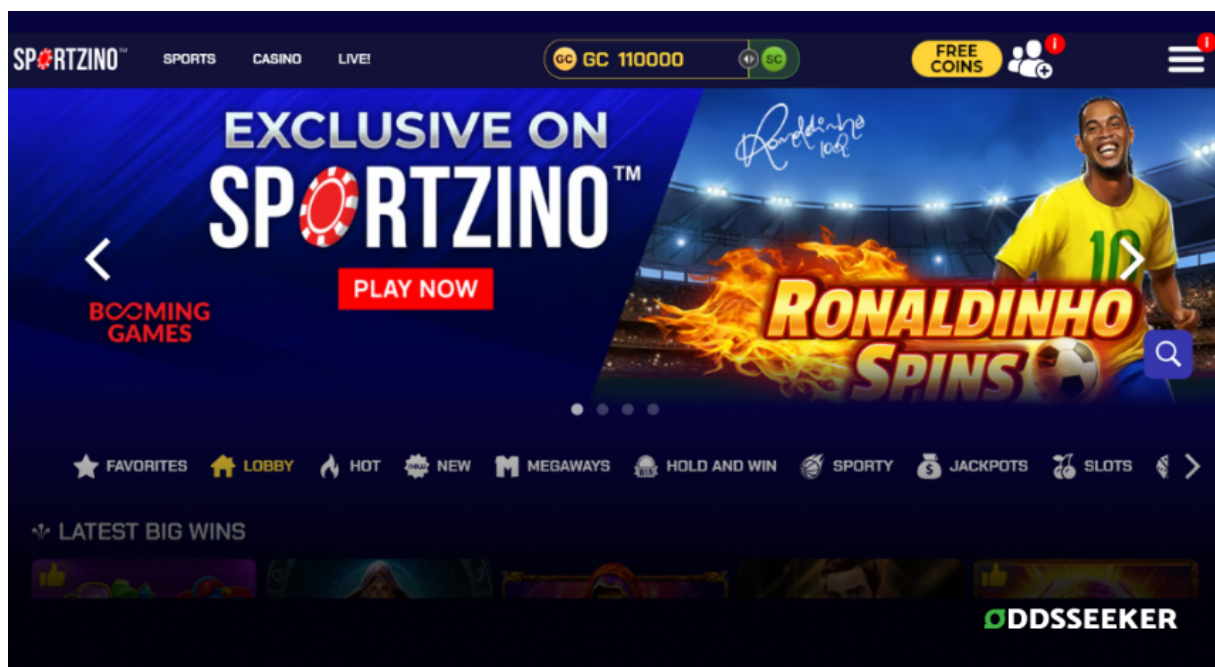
SPORTZINO™ SPORTS CASINO LIVE!

GC GC 110000 SC

FREE COINS

EXCLUSIVE ON SPORTZINO™

PLAY NOW

BOOMING GAMES

Ronaldinho 10

RONALDINHO SPINS

FAVORITES LOBBY HOT NEW MEGAWAYS HOLD AND WIN SPORTY JACKPOTS SLOTS

LATEST BIG WINS

ODDSSEEKER